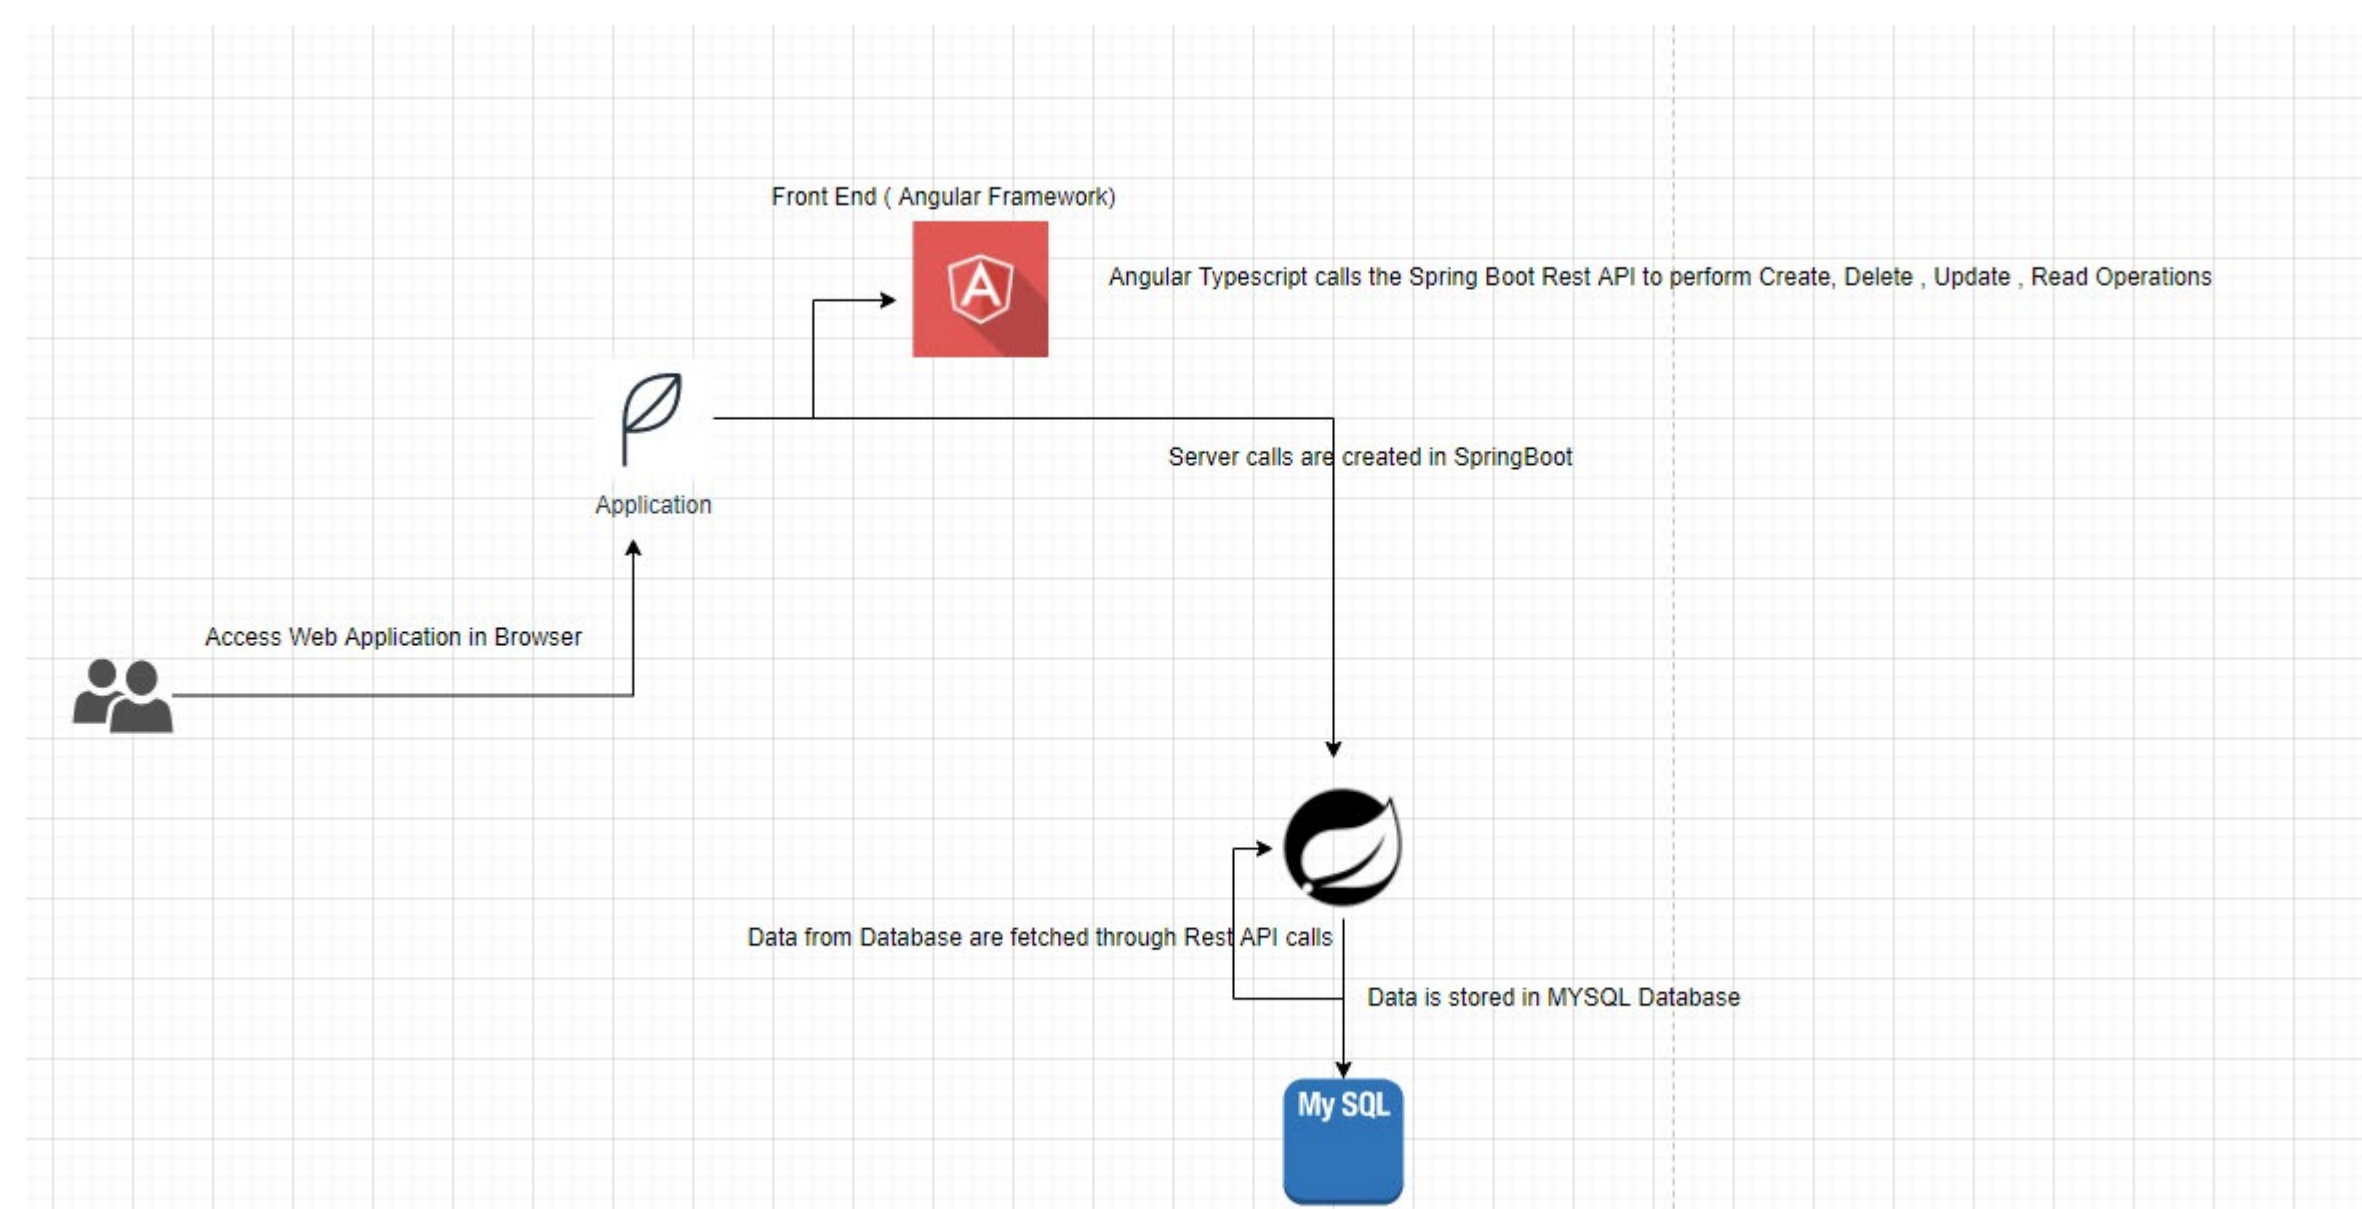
Front End ( Angular Framework)

A

Angular Typescript calls the Spring Boot Rest API to perform Create, Delete , Update , Read Operations

Application

Server calls are created in SpringBoot

Access Web Application in Browser

Data from Database are fetched through Rest API calls

Data is stored in MYSQL Database

My SQL